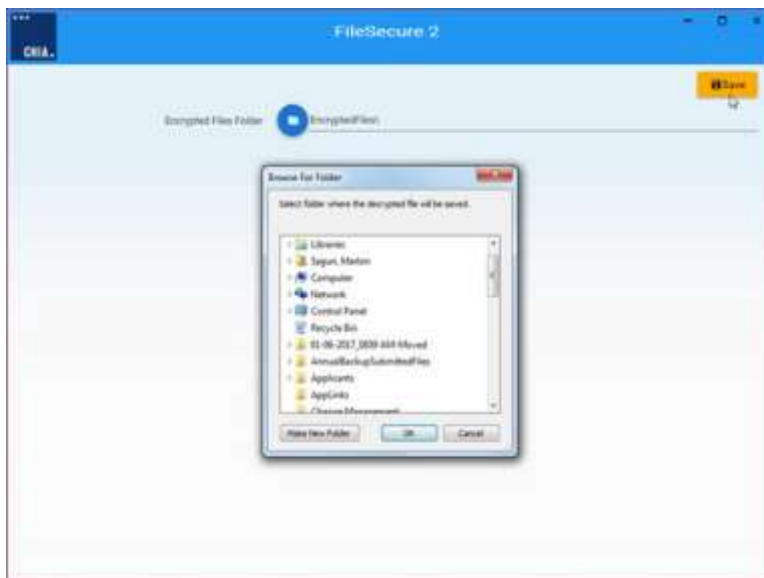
CHIA

FileSecure 2

Save

Encrypted Files Folder

EncryptedFiles\

Browse For Folder

Select folder where the decrypted file will be saved.

Libraries

Seguin, Marlon

Computer

Network

Control Panel

Recycle Bin

01-06-2017_0839 AM Moved

AnnualBackupSubmittedFiles

Applicants

AppLinks

Change Management

Make New Folder

OK

Cancel